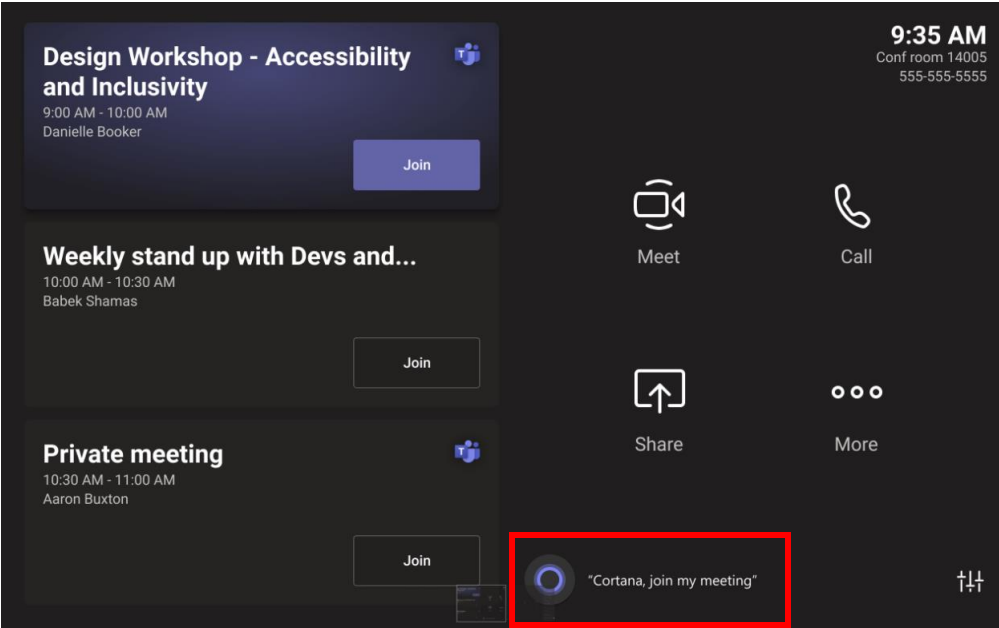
Design Workshop - Accessibility and Inclusivity
9:00 AM - 10:00 AM
Danielle Booker
Join

Weekly stand up with Devs and...
10:00 AM - 10:30 AM
Babek Shamas
Join

Private meeting
10:30 AM - 11:00 AM
Aaron Buxton
Join

9:35 AM
Conf room 14005
555-555-5555

Meet
Call
Share
More

"Cortana, join my meeting"